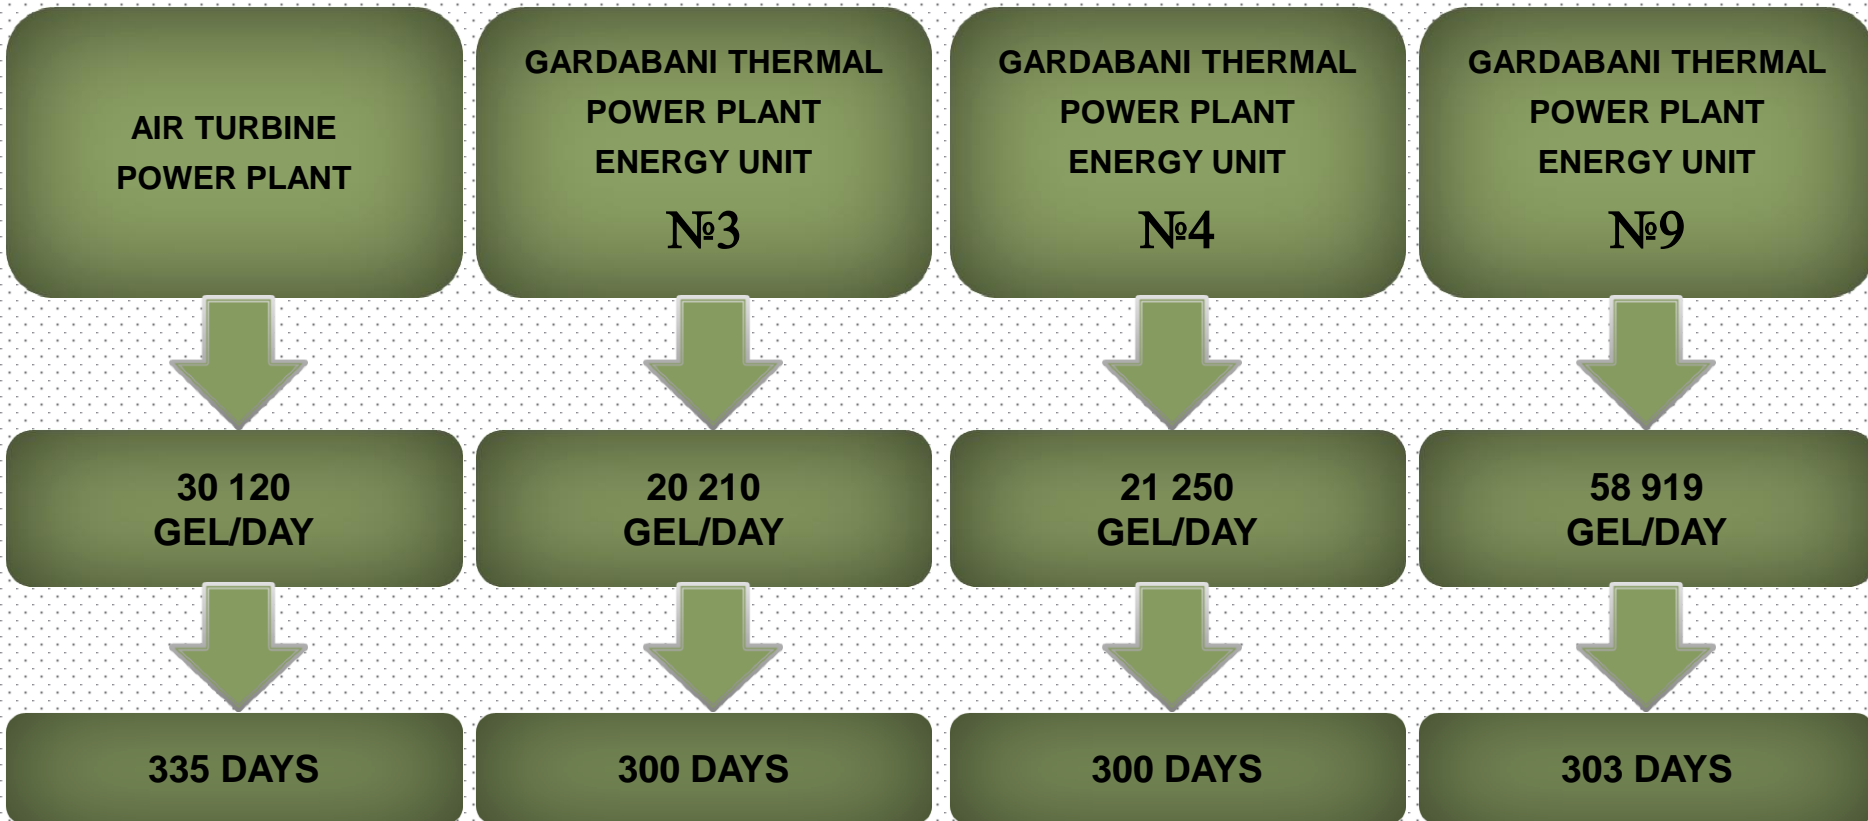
AIR TURBINE POWER PLANT

30 120 GEL/DAY

335 DAYS

GARDABANI THERMAL POWER PLANT ENERGY UNIT №3

20 210 GEL/DAY

300 DAYS

GARDABANI THERMAL POWER PLANT ENERGY UNIT №4

21 250 GEL/DAY

300 DAYS

GARDABANI THERMAL POWER PLANT ENERGY UNIT №9

58 919 GEL/DAY

303 DAYS